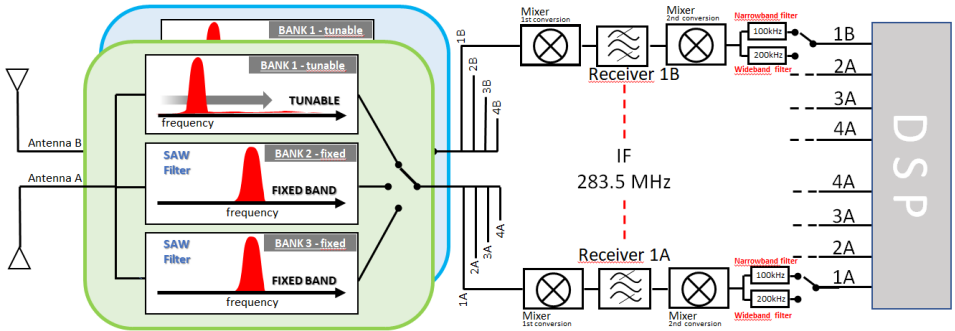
BANK 1 - tunable

BANK 1 - tunable
TUNABLE
frequency

Antenna B

SAW Filter
BANK 2 - fixed
FIXED BAND
frequency

Antenna A

SAW Filter
BANK 3 - fixed
FIXED BAND
frequency

1B
2B
3B
4B

2A
3A
4A
1A

Mixer
1st conversion
Mixer
2nd conversion
Narrowband filter
100kHz
200kHz
Wideband filter
Receiver 1B

1B
2A
3A
4A

IF
283.5 MHz

4A
3A
2A
1A

Receiver 1A
Mixer
1st conversion
Mixer
2nd conversion
Narrowband filter
100kHz
200kHz
Wideband filter

D S P